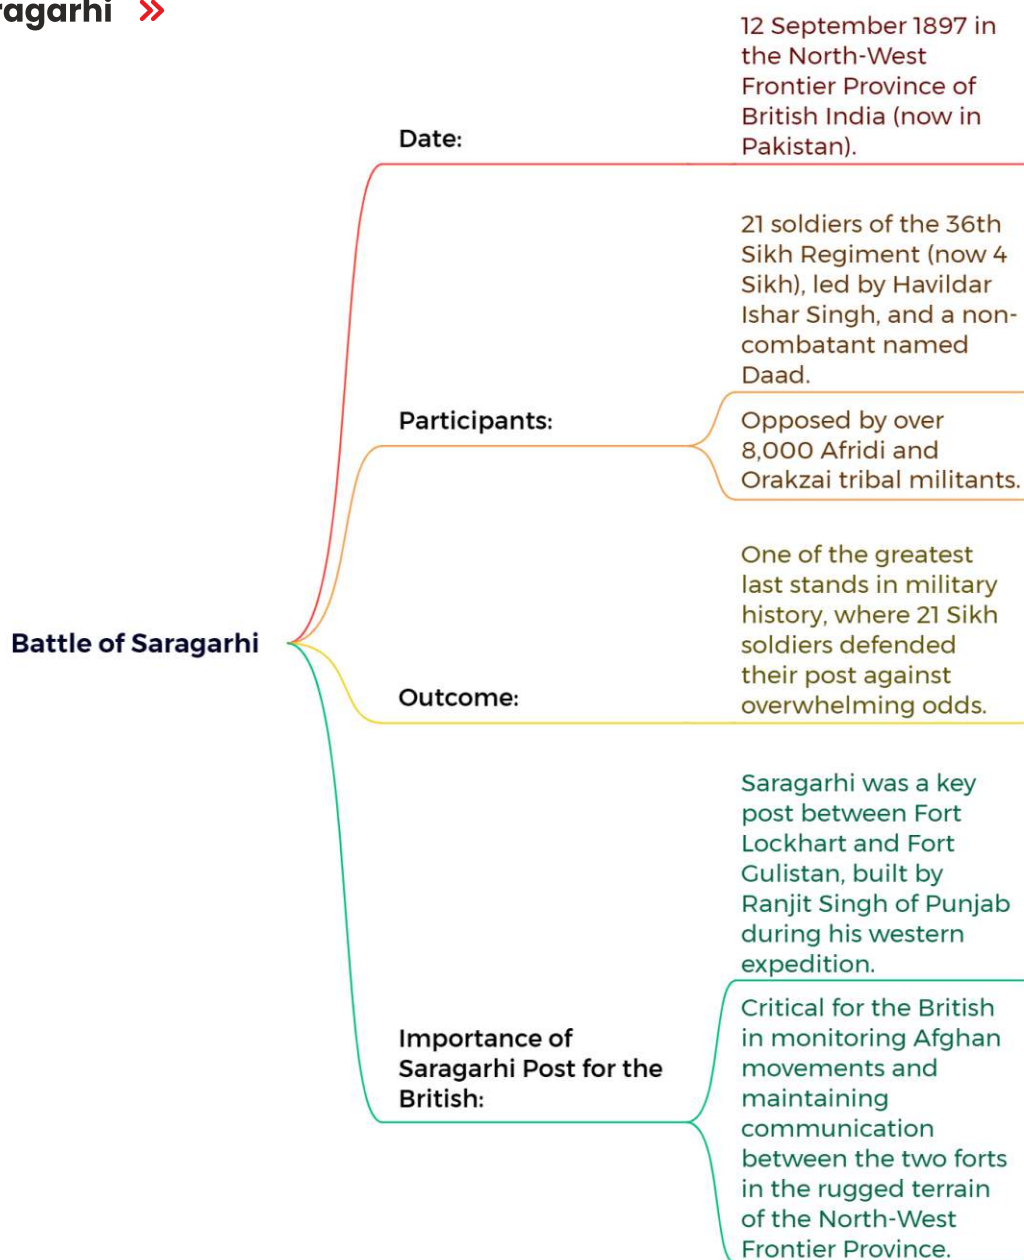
ragarhi »

Battle of Saragarhi

Date:

12 September 1897 in the North-West Frontier Province of British India (now in Pakistan).

Participants:

21 soldiers of the 36th Sikh Regiment (now 4 Sikh), led by Havildar Ishar Singh, and a non-combatant named Daad.

Opposed by over 8,000 Afridi and Orakzai tribal militants.

Outcome:

One of the greatest last stands in military history, where 21 Sikh soldiers defended their post against overwhelming odds.

Importance of Saragarhi Post for the British:

Saragarhi was a key post between Fort Lockhart and Fort Gulistan, built by Ranjit Singh of Punjab during his western expedition.

Critical for the British in monitoring Afghan movements and maintaining communication between the two forts in the rugged terrain of the North-West Frontier Province.